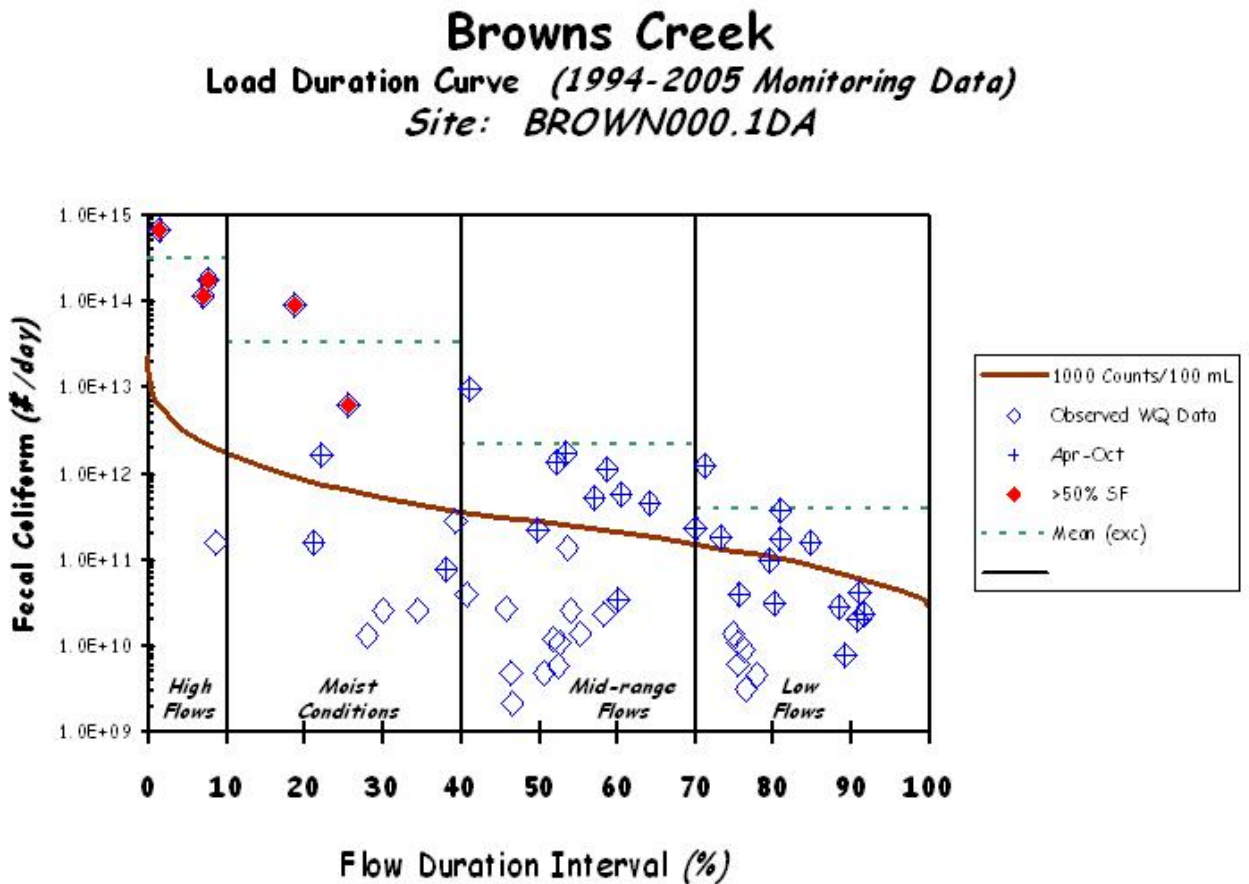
Browns Creek

Load Duration Curve (1994-2005 Monitoring Data)

Site: BROWN000.1DA

Fecal Coliform (#/day)

1.0E+15
1.0E+14
1.0E+13
1.0E+12
1.0E+11
1.0E+10
1.0E+09

High Flows
Moist Conditions
Mid-range Flows
Low Flows

0 10 20 30 40 50 60 70 80 90 100

Flow Duration Interval (%)

1000 Counts/100 mL
Observed WQ Data
Apr-Oct
>50% SF
Mean (exc)